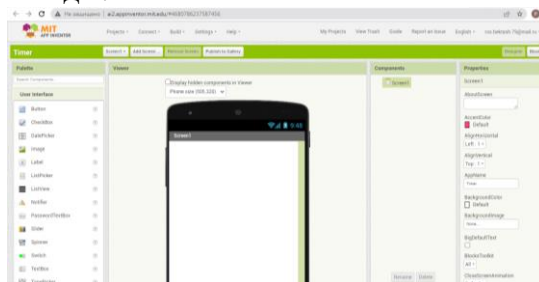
Not secure | ai2.appinventor.mit.edu/#4695786237587456

MIT APP INVENTOR

Projects ▾ Connect ▾ Build ▾ Settings ▾ Help ▾

My Projects View Trash Guide Report an Issue English ▾

Timer

Screen1 ▾ Add Screen ... Remove Screen Publish to Gallery

Designer Blocks

Palette

Search Components

User Interface

Button

CheckBox

DatePicker

Image

Label

ListPicker

ListView

Notifier

PasswordTextBox

Slider

Spinner

Switch

TextBox

Viewer

Display hidden components in Viewer

Phone size (505,320) ▾

9:48

Screen1

Components

Screen1

Rename Delete

Properties

Screen1

AboutScreen

AccentColor

Default

AlignHorizontal

Left : 1 ▾

AlignVertical

Top : 1 ▾

AppName

Timer

BackgroundColor

Default

BackgroundImage

None...

BigDefaultText

BlocksToolkit

All ▾

CloseScreenAnimation